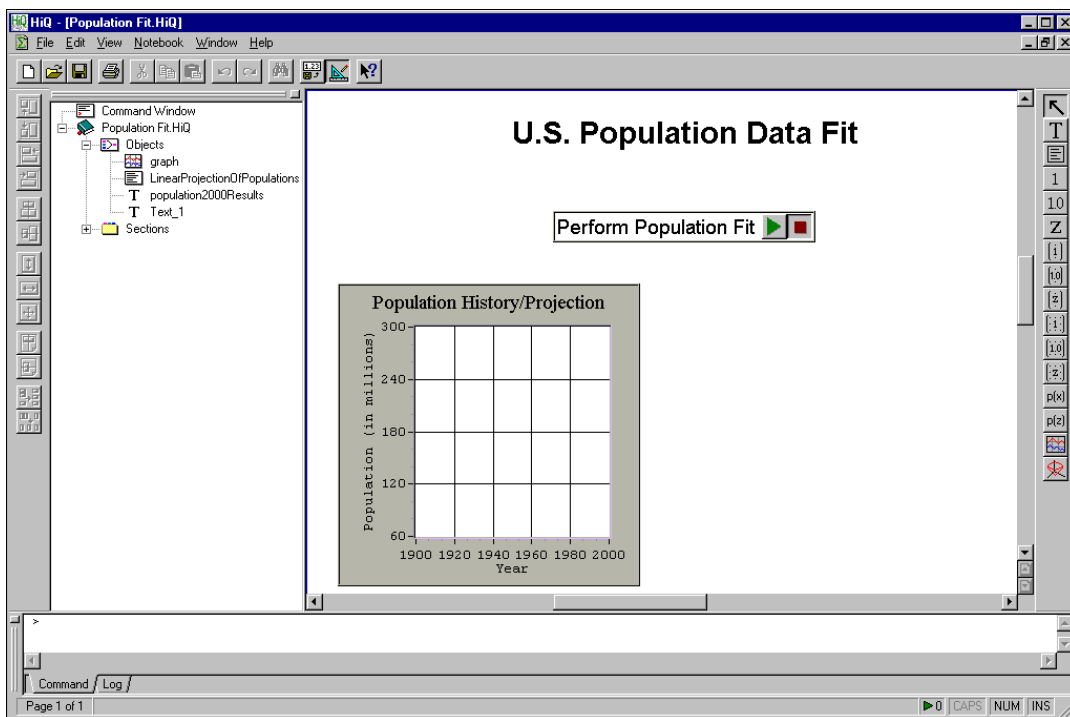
HiQ - [Population Fit.HiQ]

File Edit View Notebook Window Help

Command Window
Population Fit.HiQ
Objects
graph
LinearProjectionOfPopulations
population2000Results
Text_1
Sections

U.S. Population Data Fit

Perform Population Fit

Population History/Projection

Population (in millions)

300
240
180
120
60

1900 1920 1940 1960 1980 2000

Year

T
1
10
Z
p(x)
p(z)

>

Command Log

Page 1 of 1

0 CAPS NUM INS